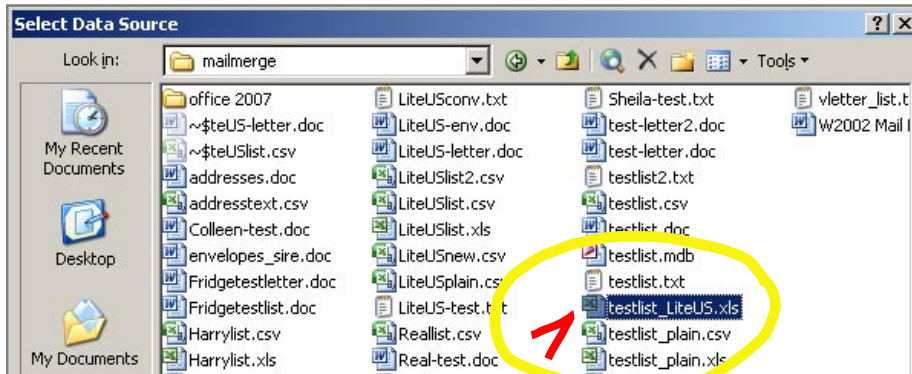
Select Data Source

Look in: mailmerge

Tools

My Recent Documents

Desktop

My Documents

office 2007
~$teUS-letter.doc
~$teUSlist.csv
addresses.doc
addresstext.csv
Colleen-test.doc
envelopes_sire.doc
Fridgetestletter.doc
Fridgetestlist.doc
Harrylist.csv
Harrylist.xls

LiteUSconv.txt
LiteUS-env.doc
LiteUS-letter.doc
LiteUSlist2.csv
LiteUSlist.csv
LiteUSlist.xls
LiteUSnew.csv
LiteUSplain.csv
LiteUS-test.txt
Reallist.csv
Real-test.doc

Sheila-test.txt
test-letter2.doc
test-letter.doc
testlist2.txt
testlist.csv
testlist.doc
testlist.mdb
testlist.txt
testlist_LiteUS.xls
testlist_plain.csv
testlist_plain.xls

vletter_list.t
W2002 Mail I